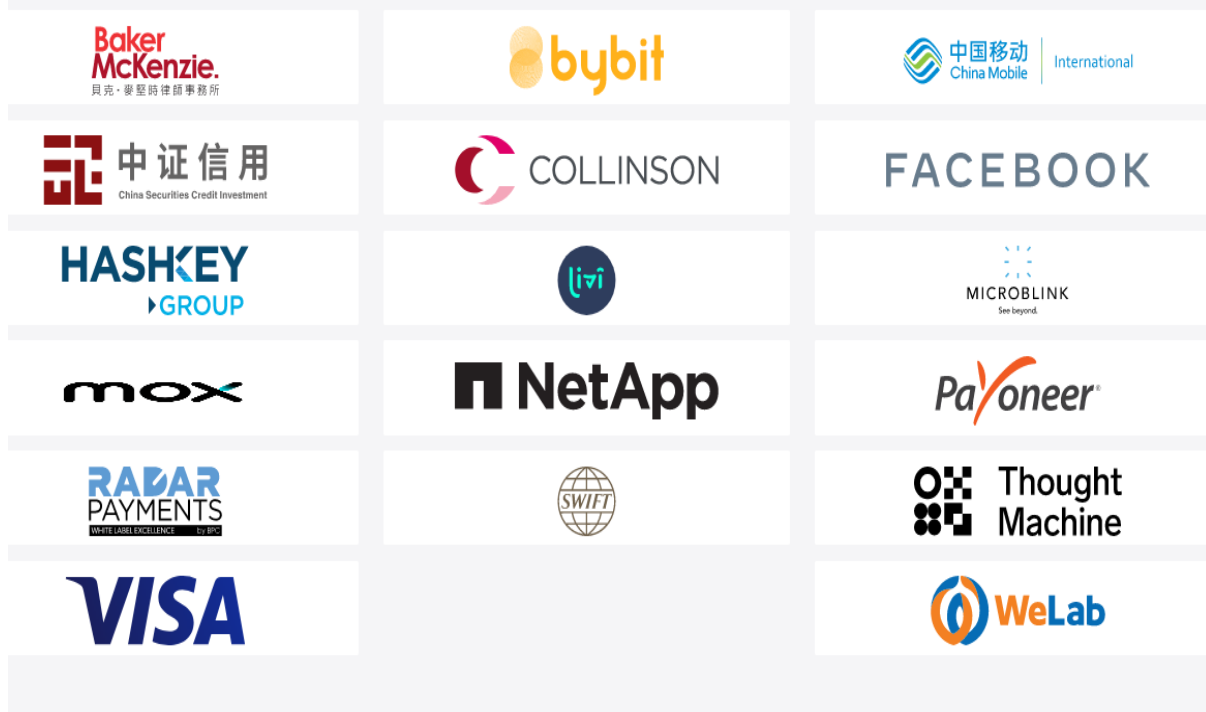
Baker McKenzie.
貝克·麥堅時律師事務所

bybit

中国移动 China Mobile | International

中证信用
China Securities Credit Investment

COLLINSON

FACEBOOK

HASHKEY
GROUP

livi

MICROBLINK
See beyond.

mox

NetApp

Payoneer

RADAR PAYMENTS
WHITE LABEL EXCELLENCE by BPC

SWIFT

Thought Machine

VISA

WeLab